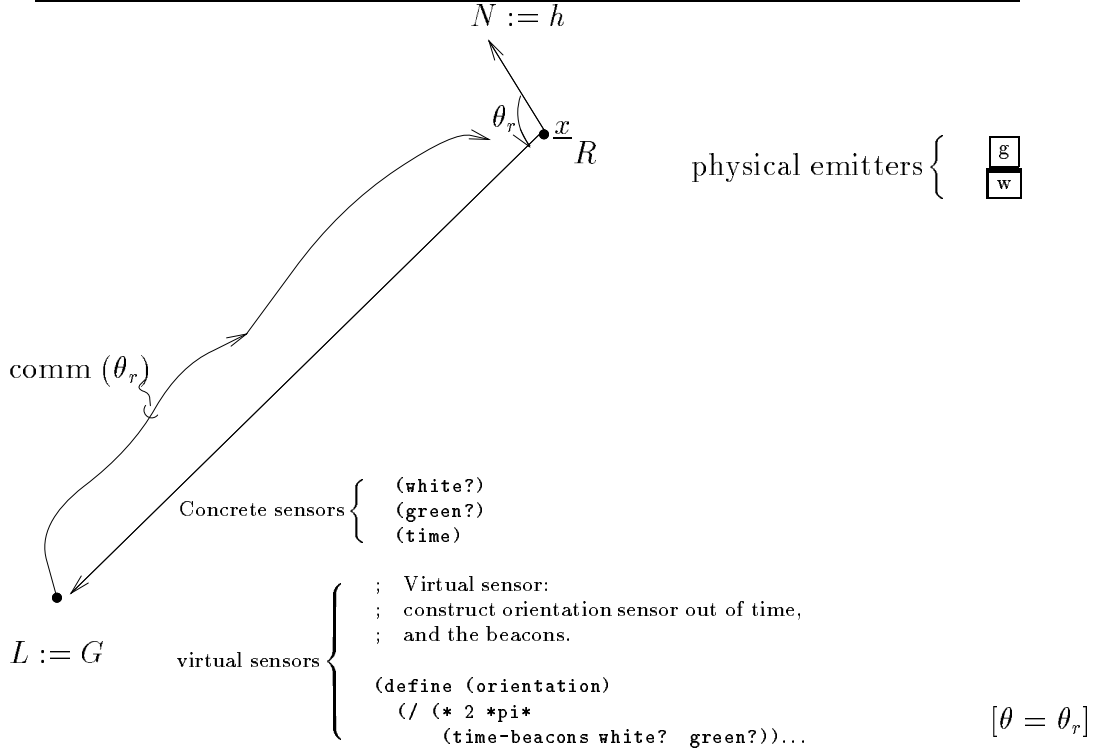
$N := h$

$\theta_r$ $\underline{x}$ $R$

physical emitters { g w

comm $(\theta_r)$

Concrete sensors { (white?) (green?) (time)

$L := G$

virtual sensors {

; Virtual sensor:
; construct orientation sensor out of time,
; and the beacons.

(define (orientation)
(/ (* 2 *pi*
(time-beacons white? green?))...

$[\theta = \theta_r]$